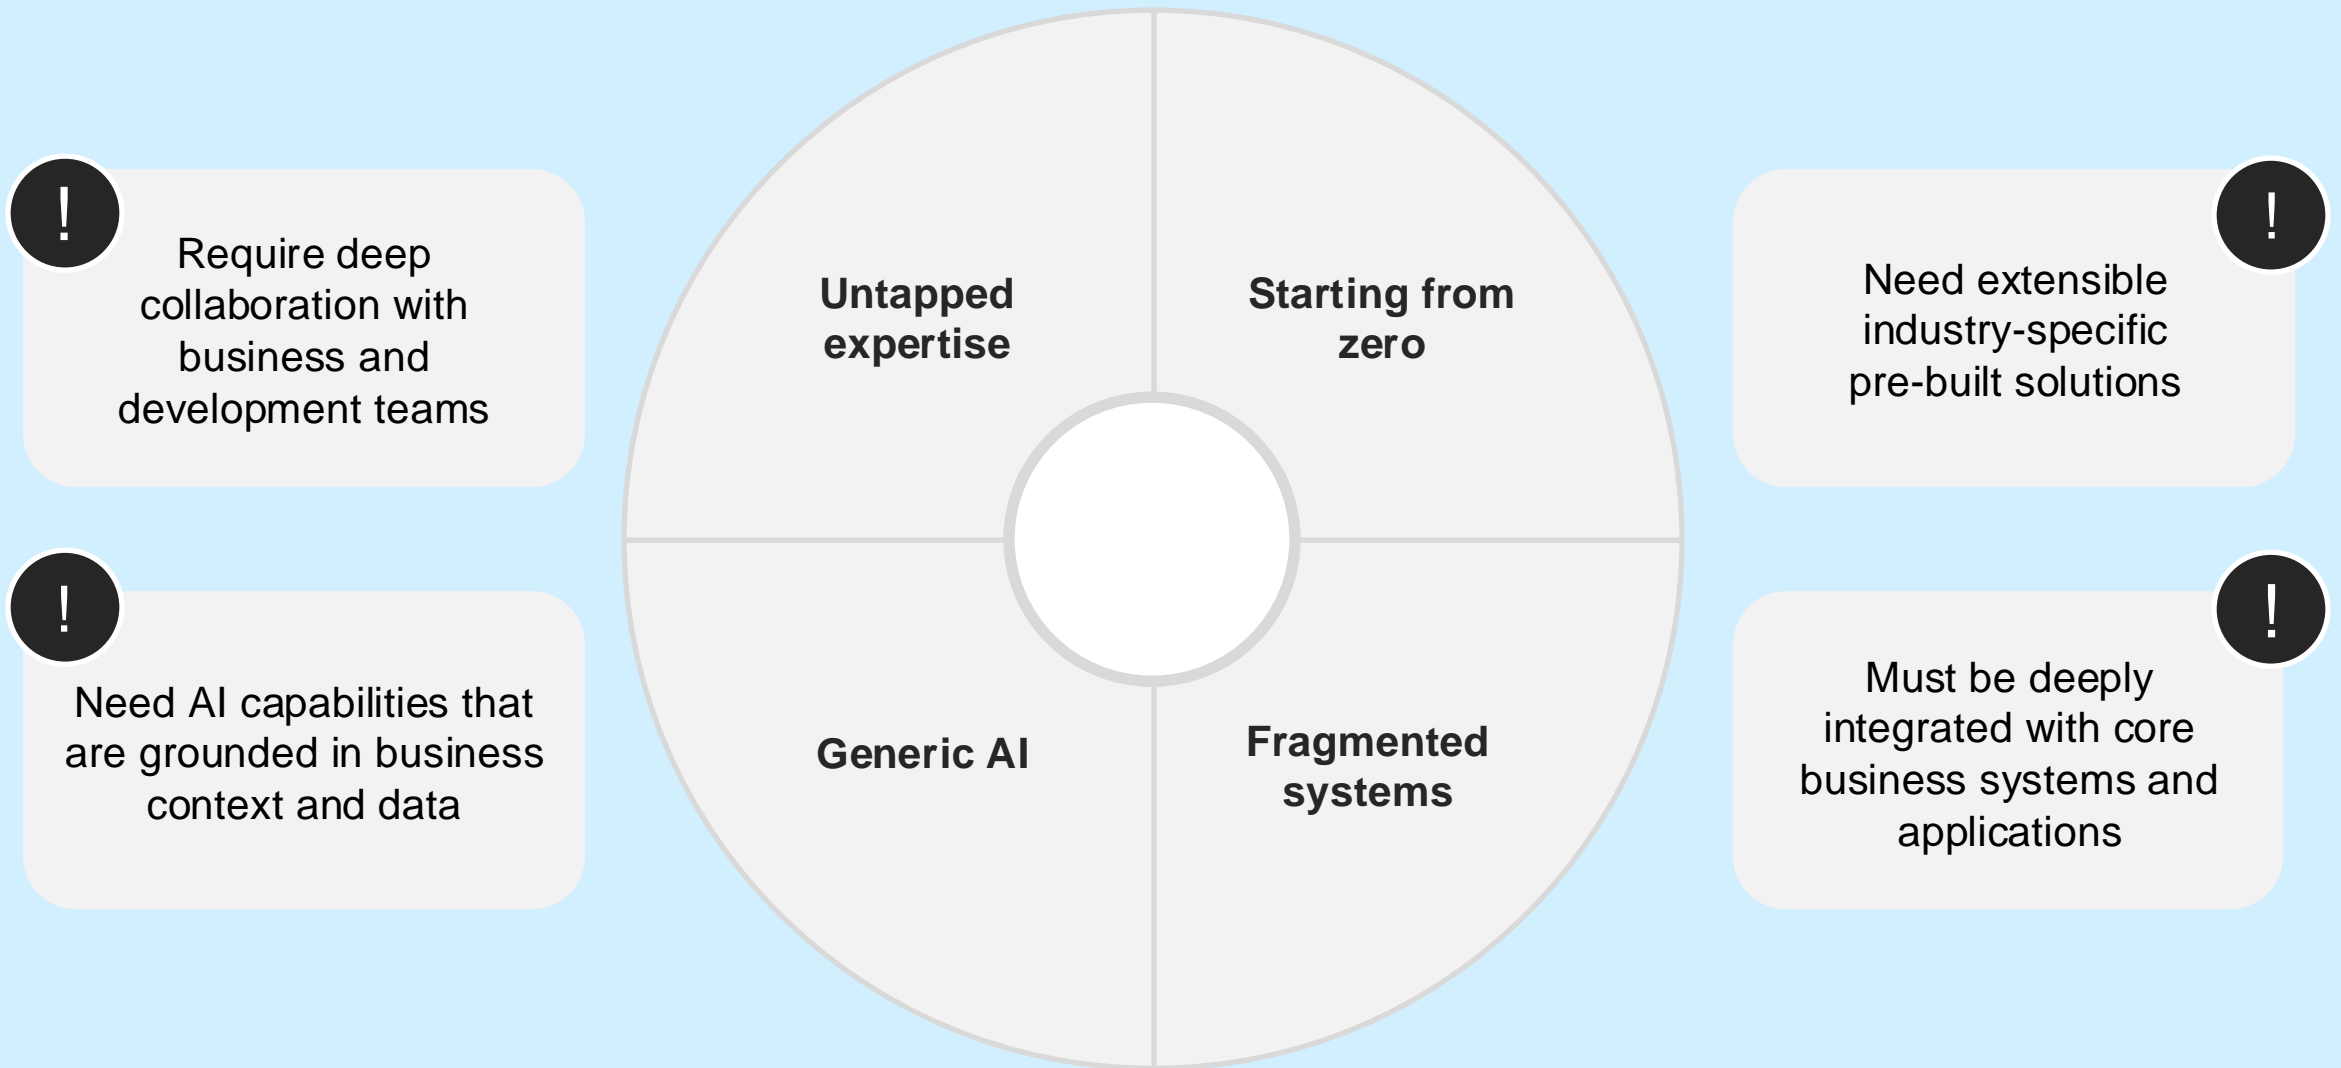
!

Require deep collaboration with business and development teams

!

Need AI capabilities that are grounded in business context and data

Untapped expertise

Starting from zero

Generic AI

Fragmented systems

!

Need extensible industry-specific pre-built solutions

!

Must be deeply integrated with core business systems and applications